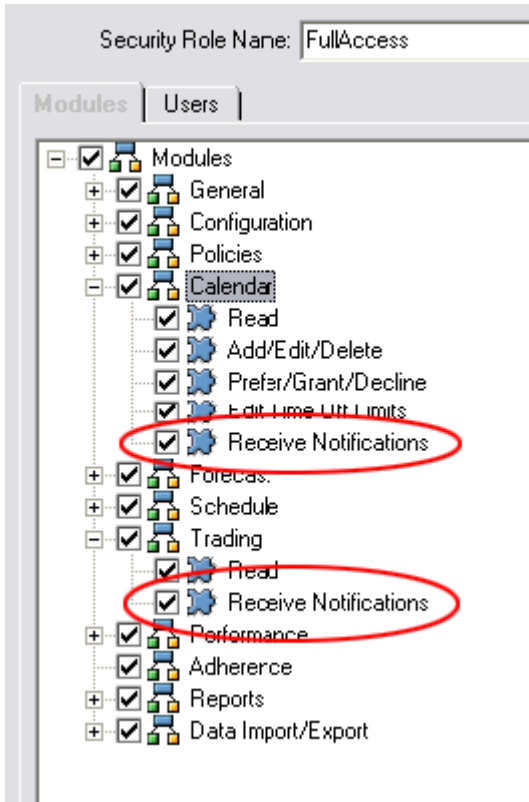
Security Role Name: FullAccess

Modules | Users

Modules
General
Configuration
Policies
Calendar
Read
Add/Edit/Delete
Prefer/Grant/Decline
Edit Time Off Limits
Receive Notifications
Forecast
Schedule
Trading
Read
Receive Notifications
Performance
Adherence
Reports
Data Import/Export